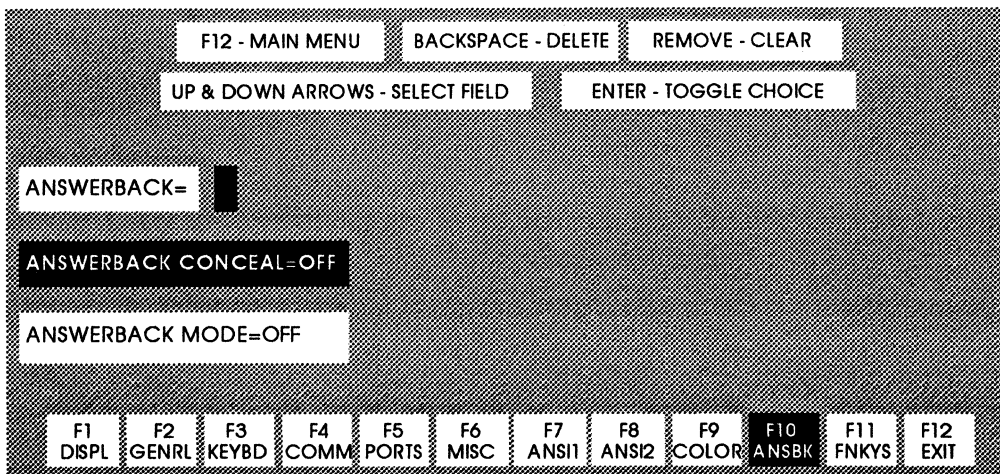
F12 - MAIN MENU
BACKSPACE - DELETE
REMOVE - CLEAR
UP & DOWN ARROWS - SELECT FIELD
ENTER - TOGGLE CHOICE

ANSWERBACK=

ANSWERBACK CONCEAL=OFF

ANSWERBACK MODE=OFF

F1 DISPL
F2 GENRL
F3 KEYBD
F4 COMM
F5 PORTS
F6 MISC
F7 ANSI1
F8 ANSI2
F9 COLOR
F10 ANSBK
F11 FNKYS
F12 EXIT